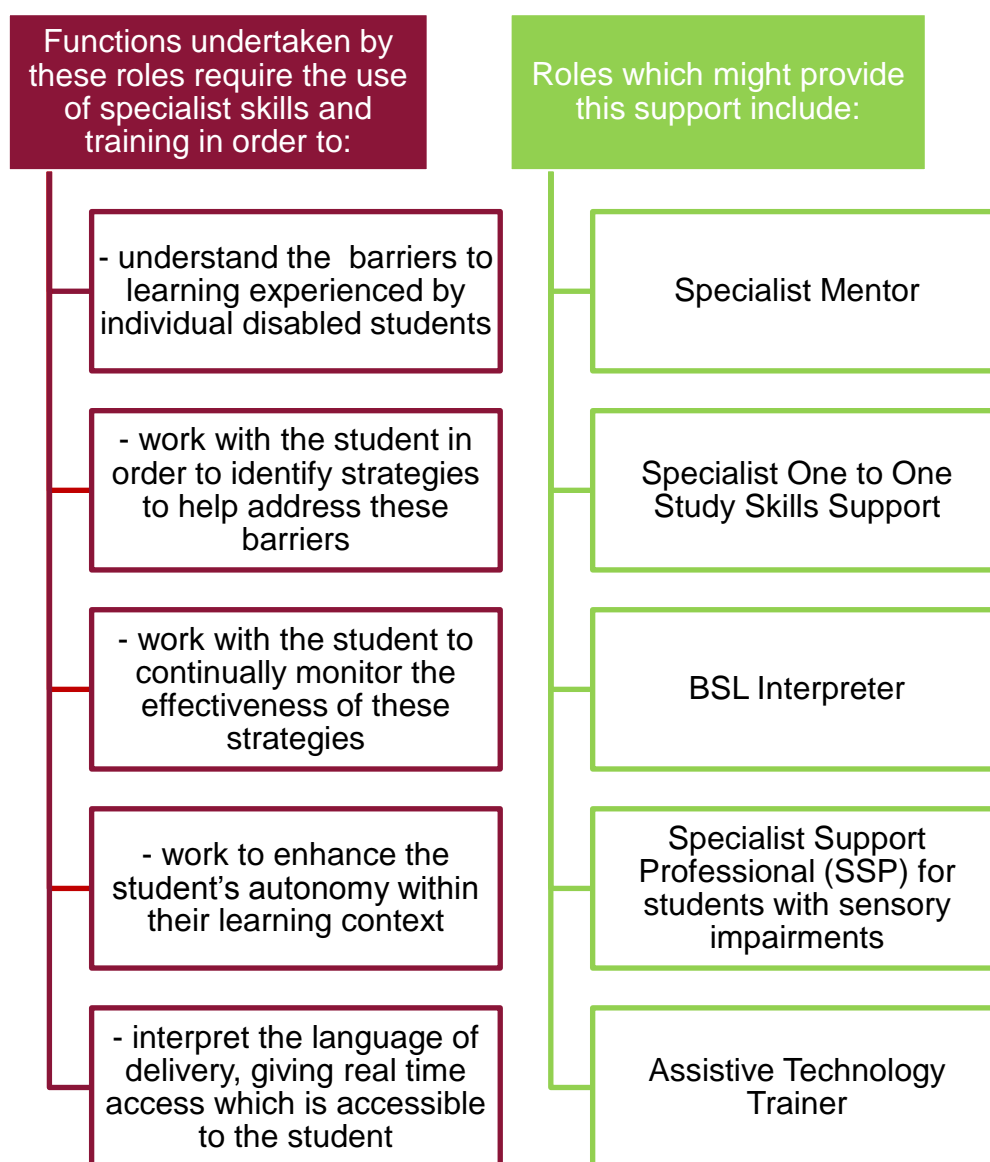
Functions undertaken by these roles require the use of specialist skills and training in order to:

- understand the barriers to learning experienced by individual disabled students

- work with the student in order to identify strategies to help address these barriers

- work with the student to continually monitor the effectiveness of these strategies

- work to enhance the student's autonomy within their learning context

- interpret the language of delivery, giving real time access which is accessible to the student

Roles which might provide this support include:

Specialist Mentor

Specialist One to One Study Skills Support

BSL Interpreter

Specialist Support Professional (SSP) for students with sensory impairments

Assistive Technology Trainer